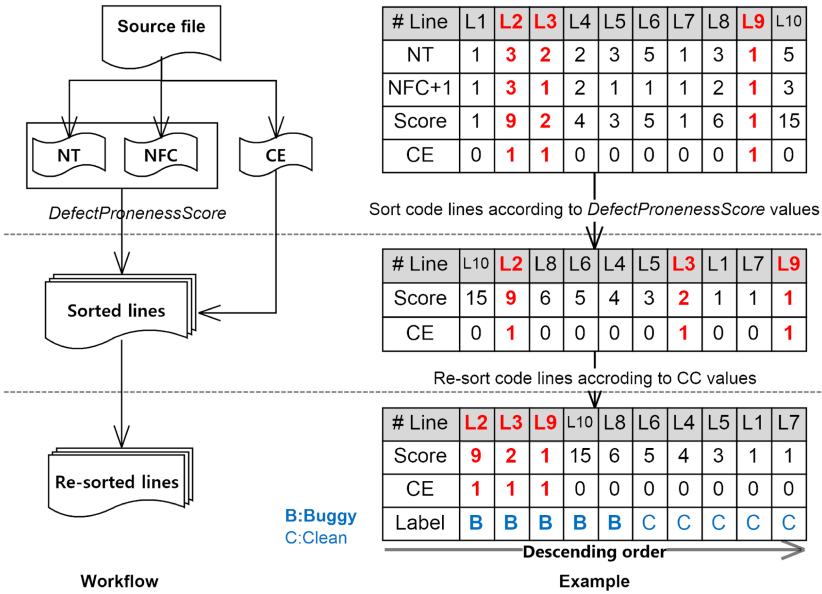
Source file

NT

NFC

CE

DefectPronenessScore

Sorted lines

Re-sorted lines

Workflow

| # Line | L1 | L2 | L3 | L4 | L5 | L6 | L7 | L8 | L9 | L10 |
|---|---|---|---|---|---|---|---|---|---|---|
| NT | 1 | 3 | 2 | 2 | 3 | 5 | 1 | 3 | 1 | 5 |
| NFC+1 | 1 | 3 | 1 | 2 | 1 | 1 | 1 | 2 | 1 | 3 |
| Score | 1 | 9 | 2 | 4 | 3 | 5 | 1 | 6 | 1 | 15 |
| CE | 0 | 1 | 1 | 0 | 0 | 0 | 0 | 0 | 1 | 0 |

Sort code lines according to DefectPronenessScore values

| # Line | L10 | L2 | L8 | L6 | L4 | L5 | L3 | L1 | L7 | L9 |
|---|---|---|---|---|---|---|---|---|---|---|
| Score | 15 | 9 | 6 | 5 | 4 | 3 | 2 | 1 | 1 | 1 |
| CE | 0 | 1 | 0 | 0 | 0 | 0 | 1 | 0 | 0 | 1 |

Re-sort code lines accroding to CC values

| # Line | L2 | L3 | L9 | L10 | L8 | L6 | L4 | L5 | L1 | L7 |
|---|---|---|---|---|---|---|---|---|---|---|
| Score | 9 | 2 | 1 | 15 | 6 | 5 | 4 | 3 | 1 | 1 |
| CE | 1 | 1 | 1 | 0 | 0 | 0 | 0 | 0 | 0 | 0 |
| Label | B | B | B | B | B | C | C | C | C | C |

B:Buggy
C:Clean

Descending order

Example